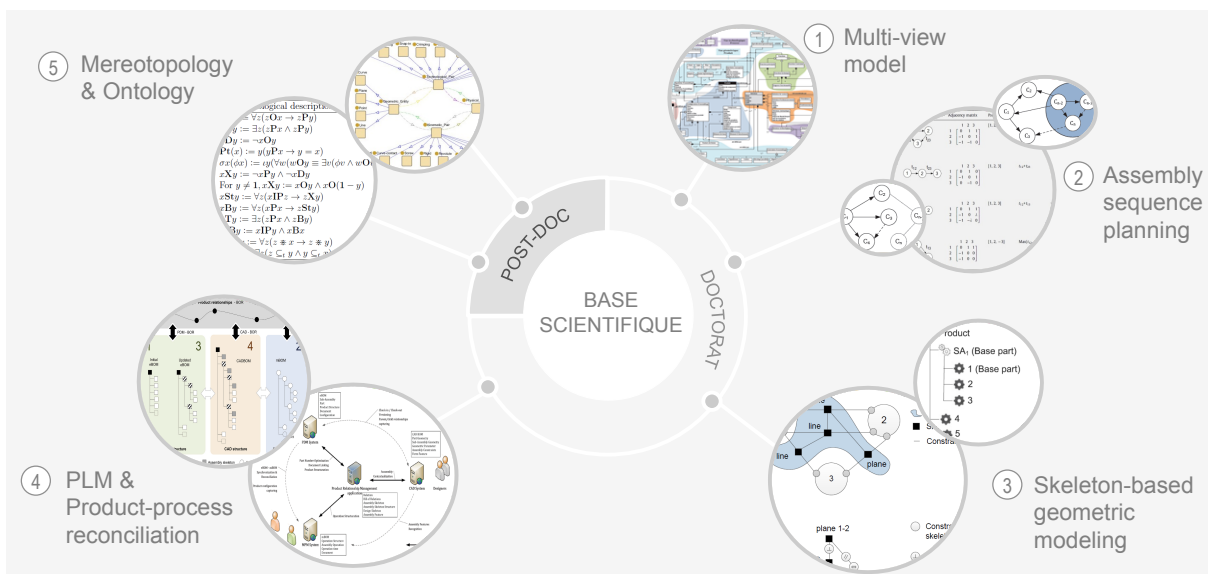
5 Mereotopology & Ontology

1 Multi-view model

2 Assembly sequence planning

POST-DOC

BASE SCIENTIFIQUE

DOCTORAT

4 PLM & Product-process reconciliation

3 Skeleton-based geometric modeling

Product
SA$_1$ (Base part)
1 (Base part)
2
3
4
5

line
line
plane
2
3
plane 1-2